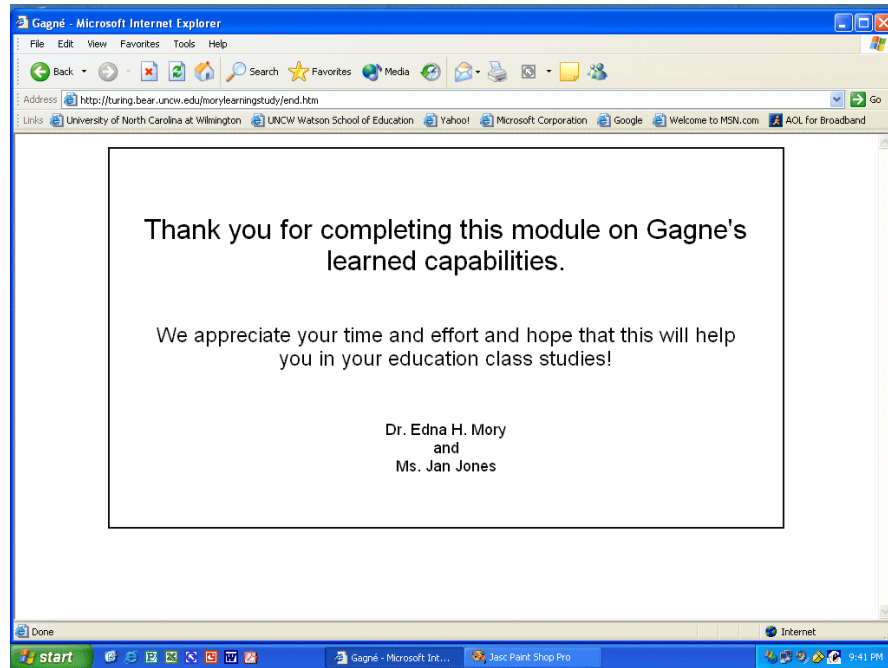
Gagné - Microsoft Internet Explorer

File Edit View Favorites Tools Help

Back Search Favorites Media

Address http://turing.bear.uncw.edu/morylearningstudy/end.htm Go

Links University of North Carolina at Wilmington UNCW Watson School of Education Yahoo! Microsoft Corporation Google Welcome to MSN.com AOL for Broadband

Thank you for completing this module on Gagne's learned capabilities.

We appreciate your time and effort and hope that this will help you in your education class studies!

Dr. Edna H. Mory
and
Ms. Jan Jones

Done Internet

start Gagné - Microsoft Int... Jasc Paint Shop Pro 9:41 PM